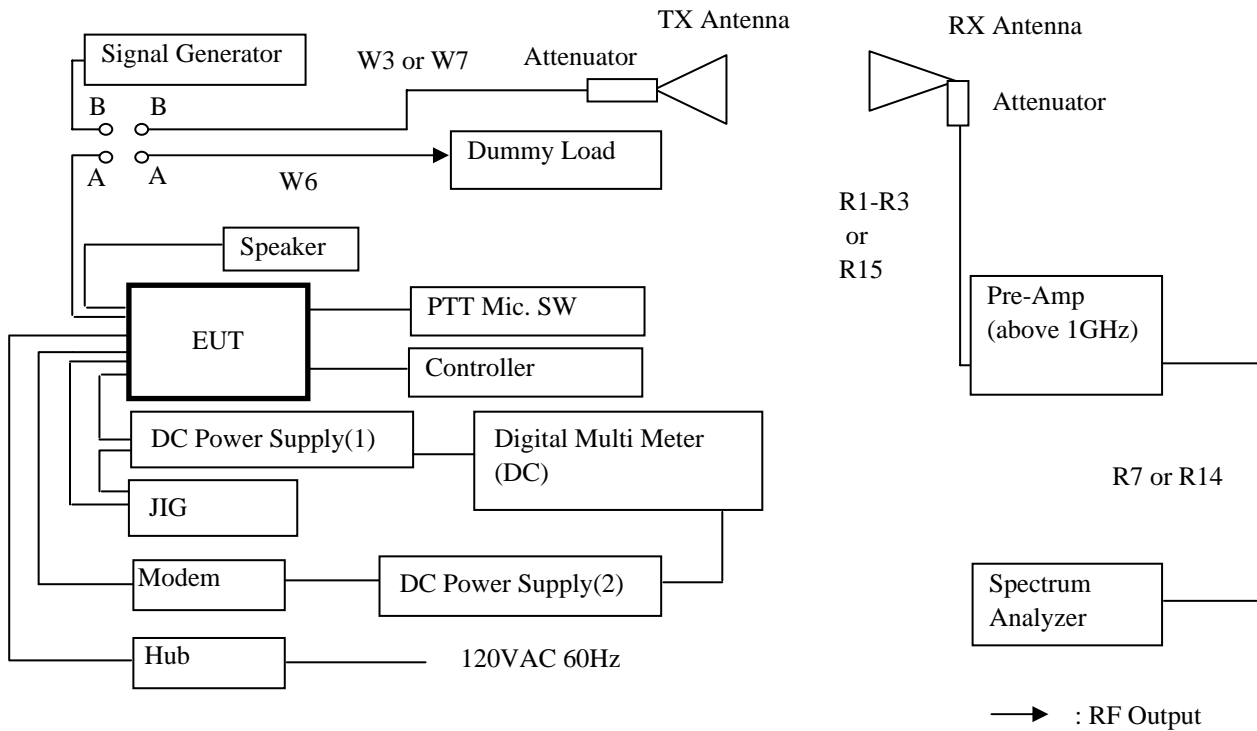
TX Antenna

RX Antenna

Signal Generator

W3 or W7

Attenuator

Attenuator

B B

A A

Dummy Load

W6

R1-R3
or
R15

Speaker

EUT

PTT Mic. SW

Pre-Amp
(above 1GHz)

Controller

DC Power Supply(1)

Digital Multi Meter
(DC)

R7 or R14

JIG

Modem

DC Power Supply(2)

Spectrum
Analyzer

Hub

120VAC 60Hz

: RF Output